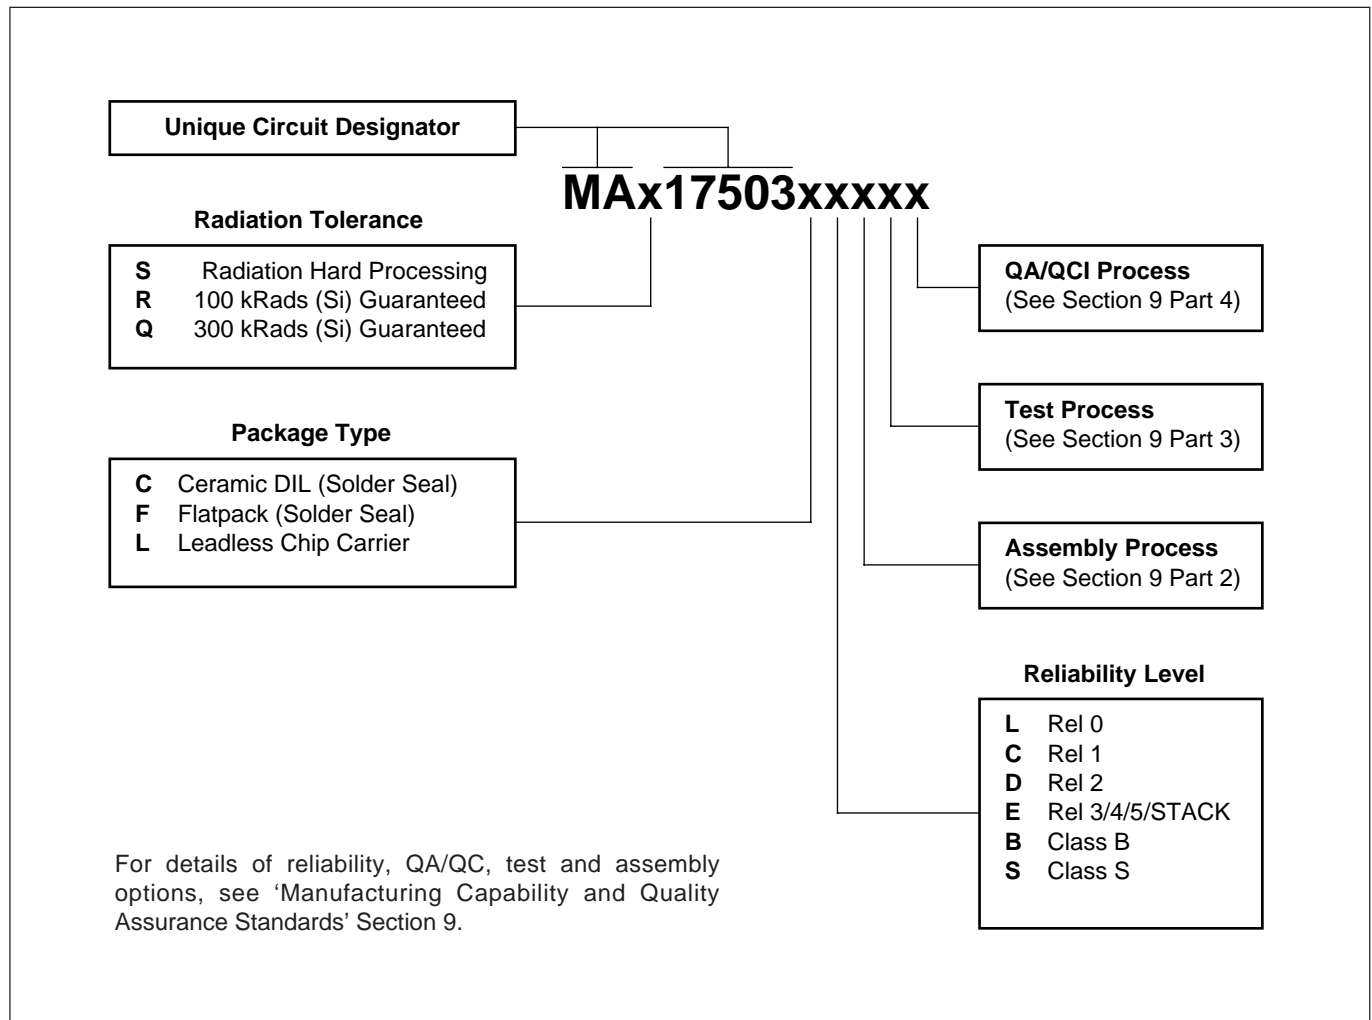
Unique Circuit Designator

MAx17503xxxxx

Radiation Tolerance

**S** Radiation Hard Processing
**R** 100 kRads (Si) Guaranteed
**Q** 300 kRads (Si) Guaranteed

Package Type

**C** Ceramic DIL (Solder Seal)
**F** Flatpack (Solder Seal)
**L** Leadless Chip Carrier

QA/QCI Process
(See Section 9 Part 4)

Test Process
(See Section 9 Part 3)

Assembly Process
(See Section 9 Part 2)

Reliability Level

**L** Rel 0
**C** Rel 1
**D** Rel 2
**E** Rel 3/4/5/STACK
**B** Class B
**S** Class S

For details of reliability, QA/QC, test and assembly options, see 'Manufacturing Capability and Quality Assurance Standards' Section 9.